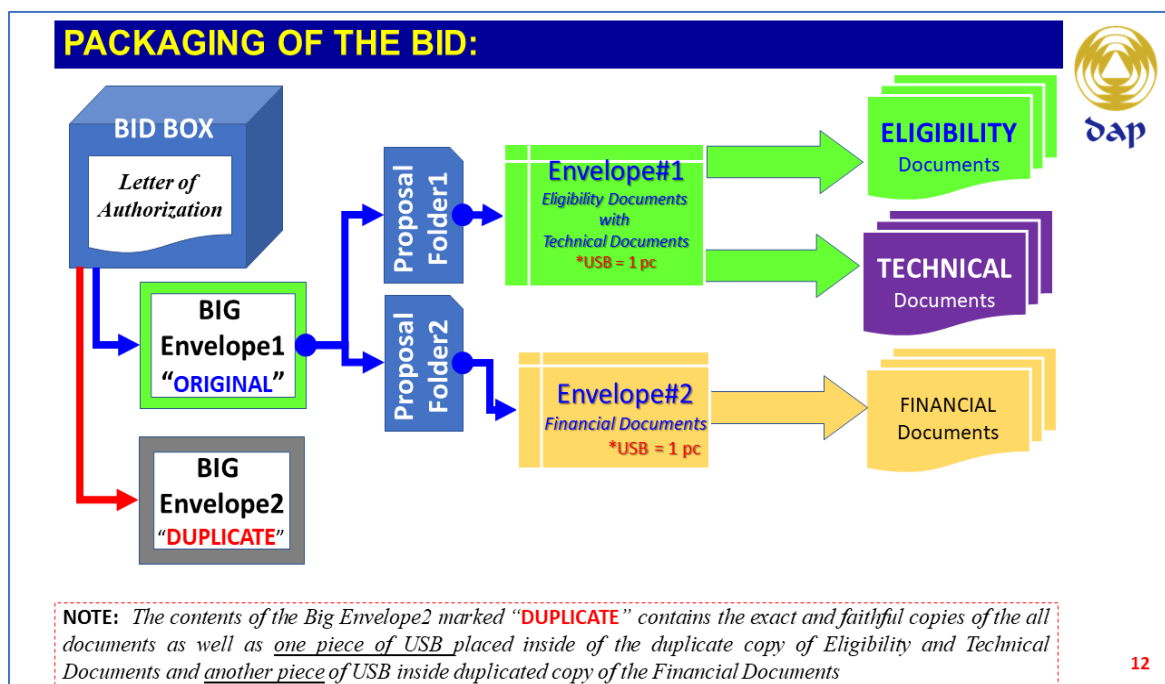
PACKAGING OF THE BID:

dap

BID BOX

Letter of Authorization

BIG Envelope1 “ORIGINAL”

BIG Envelope2 “DUPLICATE”

Proposal Folder1

Proposal Folder2

Envelope#1
Eligibility Documents with Technical Documents
*USB = 1 pc

Envelope#2
Financial Documents
*USB = 1 pc

ELIGIBILITY Documents

TECHNICAL Documents

FINANCIAL Documents

NOTE: The contents of the Big Envelope2 marked “DUPLICATE” contains the exact and faithful copies of the all documents as well as one piece of USB placed inside of the duplicate copy of Eligibility and Technical Documents and another piece of USB inside duplicated copy of the Financial Documents

12